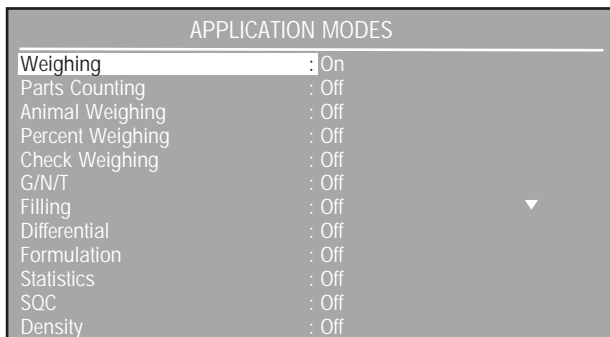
APPLICATION MODES

| | |
|---|---|
| Weighing | : On |
| Parts Counting | : Off |
| Animal Weighing | : Off |
| Percent Weighing | : Off |
| Check Weighing | : Off |
| G/N/T | : Off |
| Filling | : Off |
| Differential | : Off |
| Formulation | : Off |
| Statistics | : Off |
| SQC | : Off |
| Density | : Off |